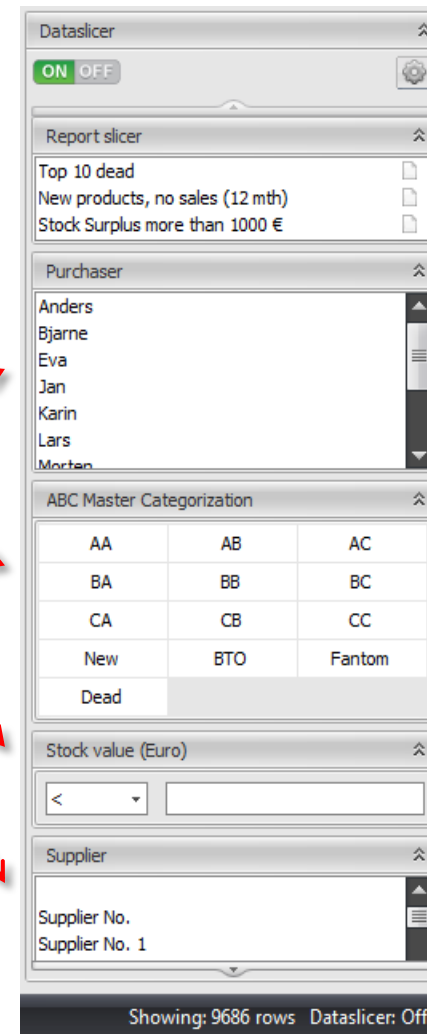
Dataslicer

ON OFF

Report slicer

Top 10 dead
New products, no sales (12 mth)
Stock Surplus more than 1000 €

Purchaser

Anders
Bjarne
Eva
Jan
Karin
Lars
Morten

ABC Master Categorization

| AA | AB | AC |
|---|---|---|
| BA | BB | BC |
| CA | CB | CC |
| New | BTO | Fantom |
| Dead | | |

Stock value (Euro)

<

Supplier

Supplier No.
Supplier No. 1

Showing: 9686 rows Dataslicer: Off